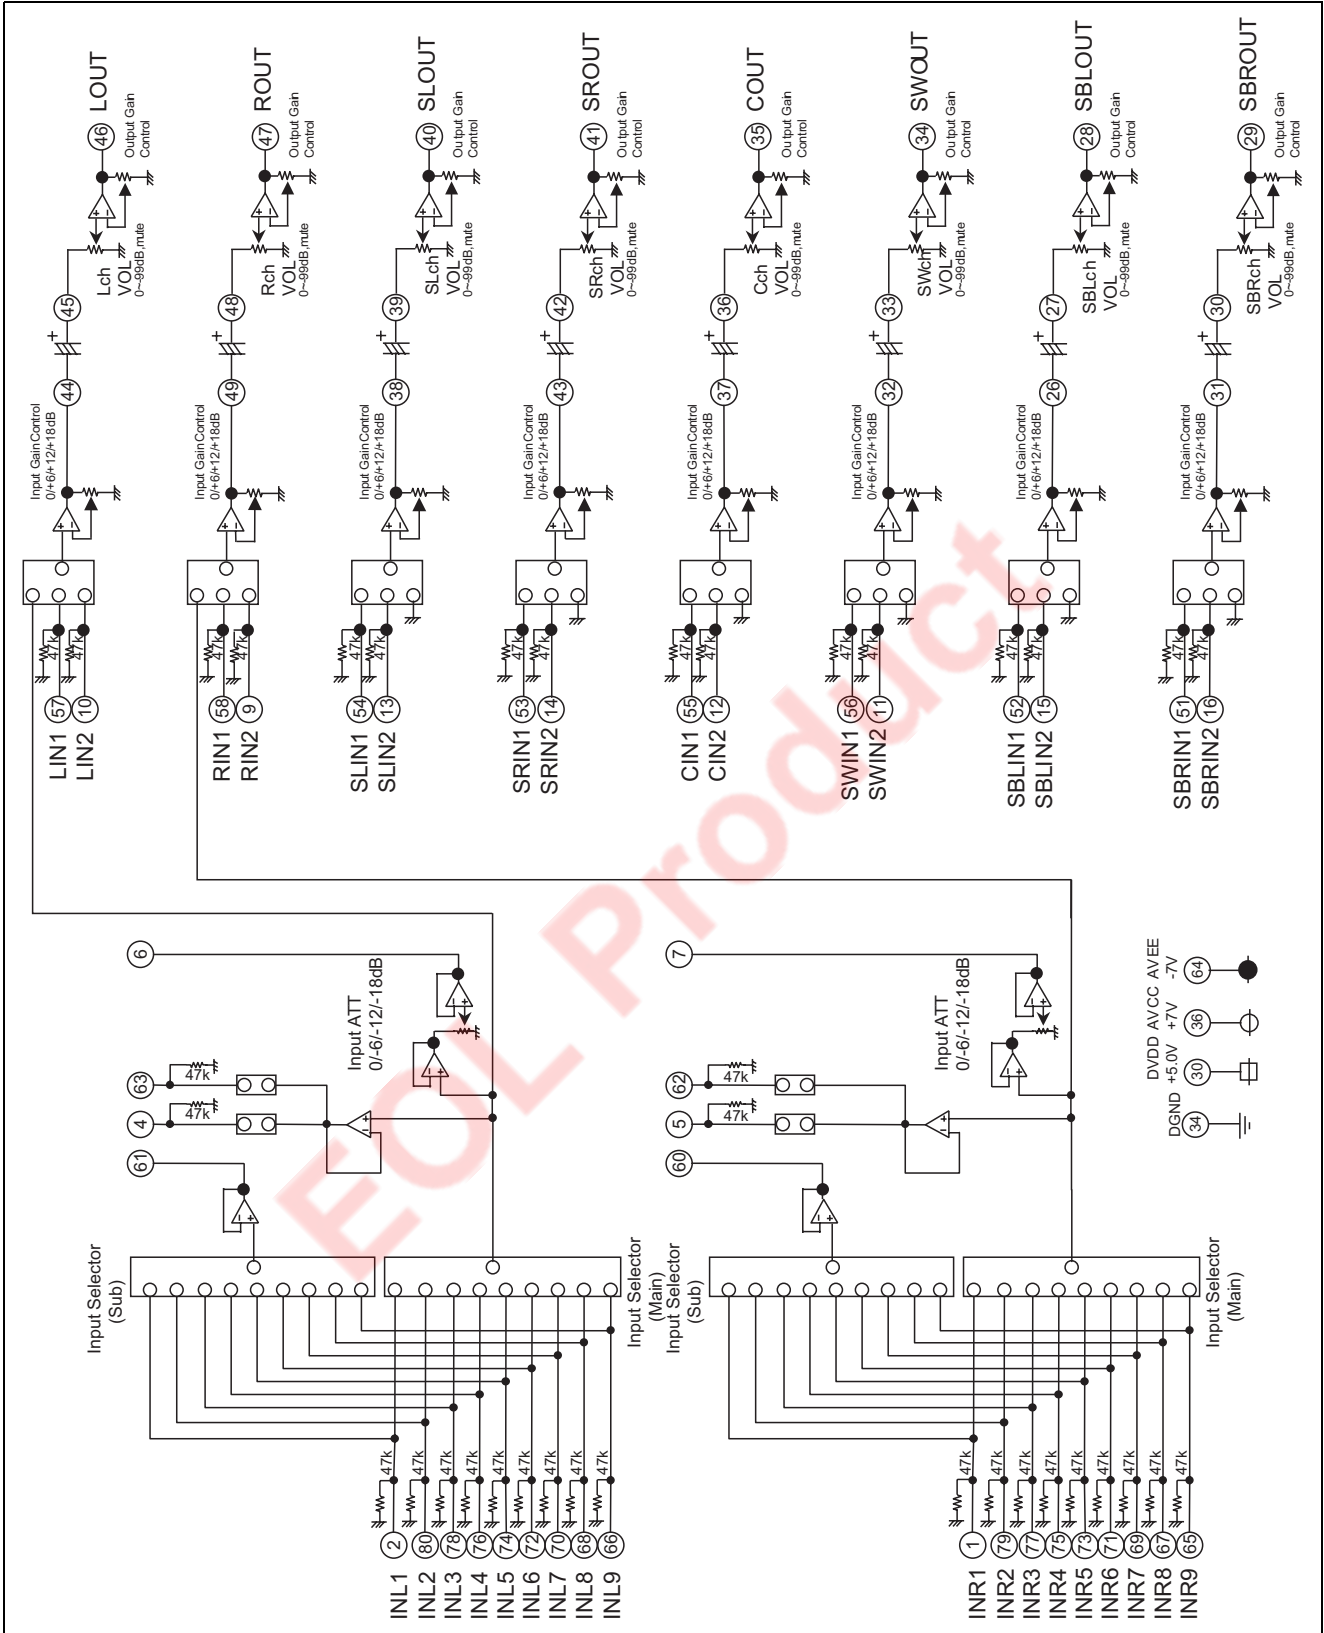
46 LOUT
Output Gain Control
Lch VOL 0~-99dB,mute
45
44
Input Gain Control 0/+6/+12/+18dB

47 ROUT
Output Gain Control
Rch VOL 0~-99dB,mute
48
49
Input Gain Control 0/+6/+12/+18dB

40 SLOUT
Output Gain Control
SLch VOL 0~-99dB,mute
39
38
Input Gain Control 0/+6/+12/+18dB

41 SROUT
Output Gain Control
SRch VOL 0~-99dB,mute
42
43
Input Gain Control 0/+6/+12/+18dB

35 COUT
Output Gain Control
Cch VOL 0~-99dB,mute
36
37
Input Gain Control 0/+6/+12/+18dB

34 SWOUT
Output Gain Control
SWch VOL 0~-99dB,mute
33
32
Input Gain Control 0/+6/+12/+18dB

28 SBLOUT
Output Gain Control
SBLch VOL 0~-99dB,mute
27
26
Input Gain Control 0/+6/+12/+18dB

29 SBROUT
Output Gain Control
SBRch VOL 0~-99dB,mute
30
31
Input Gain Control 0/+6/+12/+18dB

47k 47k
57 LIN1
10 LIN2
47k 47k
58 RIN1
9 RIN2
47k 47k
54 SLIN1
13 SLIN2
47k 47k
53 SRIN1
14 SRIN2
47k 47k
55 CIN1
12 CIN2
47k 47k
56 SWIN1
11 SWIN2
47k 47k
52 SBLIN1
15 SBLIN2
47k 47k
51 SBRIN1
16 SBRIN2

EOL Product

6
Input ATT 0/-6/-12/-18dB
63 47k
4 47k
61
Input Selector (Sub)
Input Selector (Main)
47k 47k 47k 47k 47k 47k 47k 47k 47k
2 INL1
80 INL2
78 INL3
76 INL4
74 INL5
72 INL6
70 INL7
68 INL8
66 INL9

7
Input ATT 0/-6/-12/-18dB
62 47k
5 47k
60
Input Selector (Sub)
Input Selector (Main)
47k 47k 47k 47k 47k 47k 47k 47k 47k
1 INR1
79 INR2
77 INR3
75 INR4
73 INR5
71 INR6
69 INR7
67 INR8
65 INR9

DGND 34
DVDD +5.0V 30
AVCC +7V 36
AVEE -7V 64